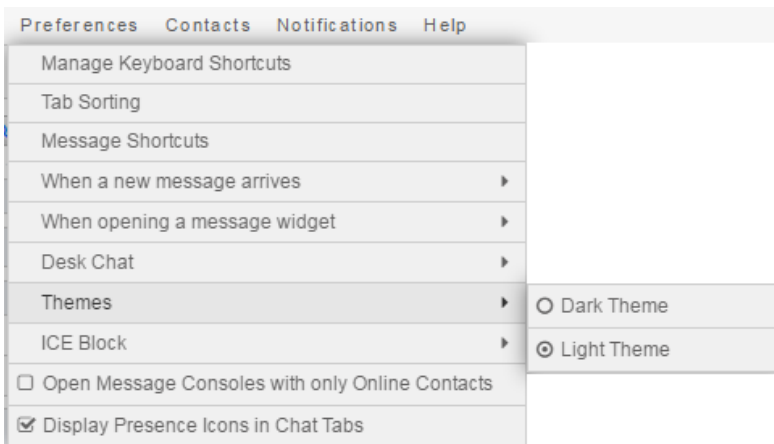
Preferences Contacts Notifications Help

Manage Keyboard Shortcuts

Tab Sorting

Message Shortcuts

When a new message arrives

When opening a message widget

Desk Chat

Themes

ICE Block

☐ Open Message Consoles with only Online Contacts

☑ Display Presence Icons in Chat Tabs

○ Dark Theme

⊙ Light Theme